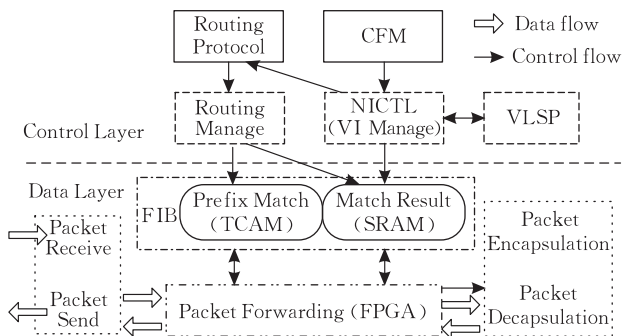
Routing Protocol

CFM

Data flow

Control flow

Routing Manage

NICTL (VI Manage)

VLSP

Control Layer

Data Layer

FIB

Prefix Match (TCAM)

Match Result (SRAM)

Packet Receive

Packet Send

Packet Encapsulation

Packet Decapsulation

Packet Forwarding (FPGA)